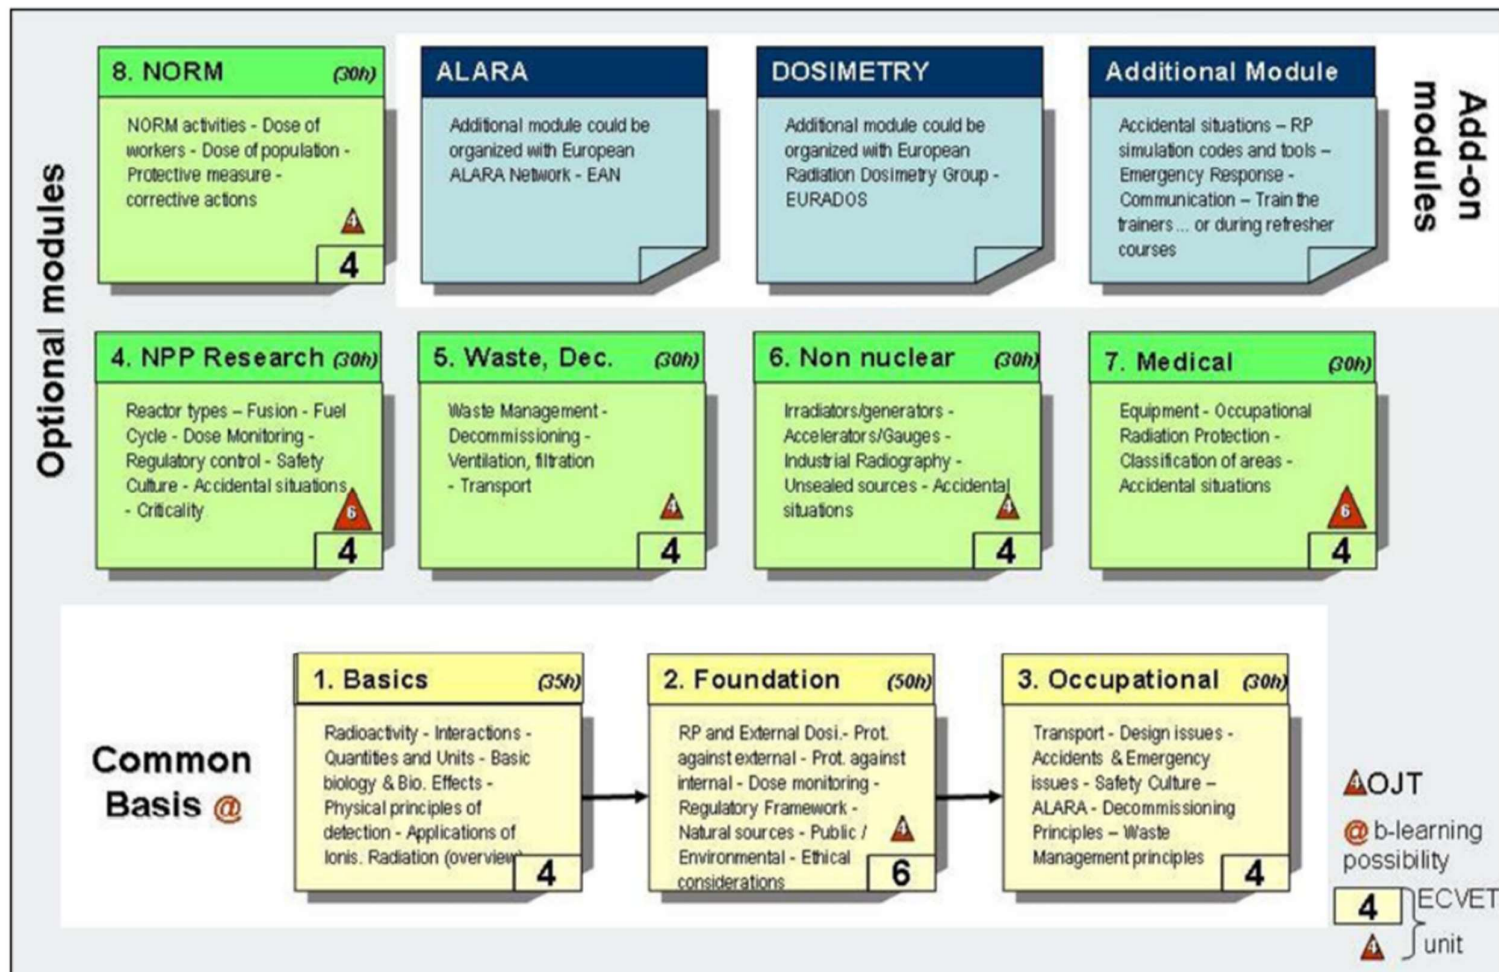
Optional modules

8. NORM (30h)
NORM activities - Dose of workers - Dose of population - Protective measure - corrective actions
4
4

ALARA
Additional module could be organized with European ALARA Network - EAN

DOSIMETRY
Additional module could be organized with European Radiation Dosimetry Group - EURADOS

Additional Module
Accidental situations – RP simulation codes and tools – Emergency Response - Communication – Train the trainers ... or during refresher courses

Add-on modules

4. NPP Research (30h)
Reactor types – Fusion - Fuel Cycle - Dose Monitoring - Regulatory control - Safety Culture - Accidental situations - Criticality
6
4

5. Waste, Dec. (30h)
Waste Management - Decommissioning - Ventilation, filtration - Transport
4
4

6. Non nuclear (30h)
Irradiators/generators - Accelerators/Gauges - Industrial Radiography - Unsealed sources - Accidental situations
4
4

7. Medical (30h)
Equipment - Occupational Radiation Protection - Classification of areas - Accidental situations
6
4

Common Basis @

1. Basics (35h)
Radioactivity - Interactions - Quantities and Units - Basic biology & Bio. Effects - Physical principles of detection - Applications of Ionis. Radiation (overview)
4

2. Foundation (50h)
RP and External Dosi.- Prot. against external - Prot. against internal - Dose monitoring - Regulatory Framework - Natural sources - Public / Environmental - Ethical considerations
4
6

3. Occupational (30h)
Transport - Design issues - Accidents & Emergency issues - Safety Culture – ALARA - Decommissioning Principles – Waste Management principles
4

OJT
@ b-learning possibility
4 ECVET
4 unit